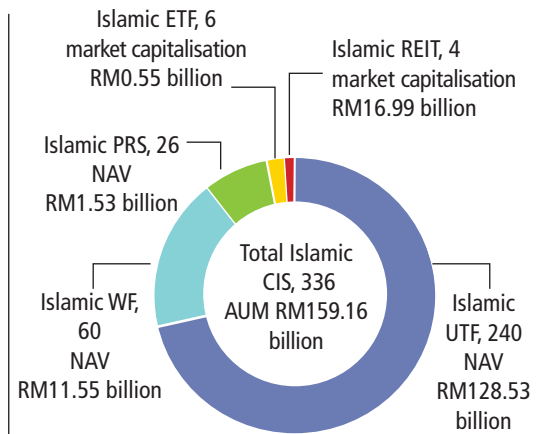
Islamic ETF, 6
market capitalisation
RM0.55 billion

Islamic REIT, 4
market capitalisation
RM16.99 billion

Islamic PRS, 26
NAV
RM1.53 billion

Total Islamic
CIS, 336
AUM RM159.16
billion

Islamic WF,
60
NAV
RM11.55 billion

Islamic
UTF, 240
NAV
RM128.53
billion